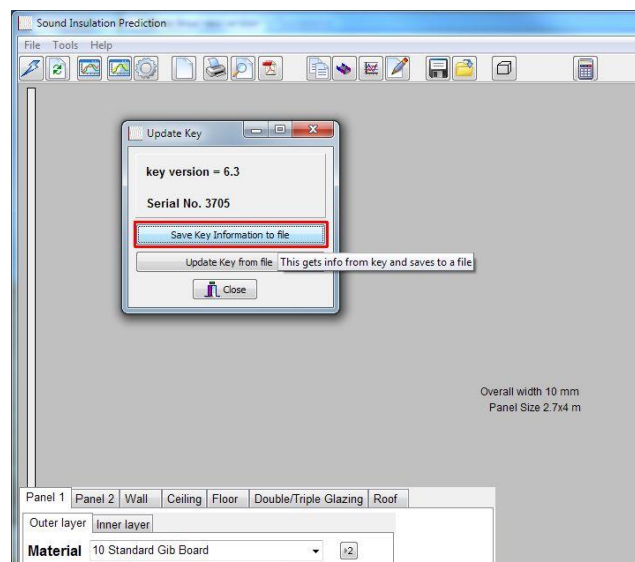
Sound Insulation Prediction

File Tools Help

Update Key

key version = 6.3

Serial No. 3705

Save Key Information to file

Update Key from file

This gets info from key and saves to a file

Close

Overall width 10 mm
Panel Size 2.7x4 m

Panel 1 | Panel 2 | Wall | Ceiling | Floor | Double/Triple Glazing | Roof

Outer layer | Inner layer

Material 10 Standard Gib Board

x2